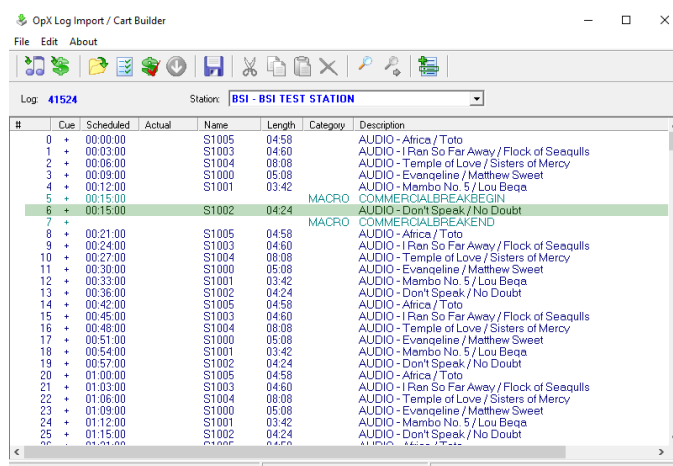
OpX Log Import / Cart Builder

File Edit About

Log: 41524 Station: BSI - BSI TEST STATION

| # | Cue | Scheduled | Actual | Name | Length | Category | Description |
|---|---|---|---|---|---|---|---|
| 0 | + | 00:00:00 | | S1005 | 04:58 | | AUDIO - Africa / Toto |
| 1 | + | 00:03:00 | | S1003 | 04:60 | | AUDIO - I Ran So Far Away / Flock of Seagulls |
| 2 | + | 00:06:00 | | S1004 | 08:08 | | AUDIO - Temple of Love / Sisters of Mercy |
| 3 | + | 00:09:00 | | S1000 | 05:08 | | AUDIO - Evangeline / Matthew Sweet |
| 4 | + | 00:12:00 | | S1001 | 03:42 | | AUDIO - Mambo No. 5 / Lou Bega |
| 5 | + | 00:15:00 | | | | MACRO | COMMERCIALBREAKBEGIN |
| 6 | + | 00:15:00 | | S1002 | 04:24 | | AUDIO - Don't Speak / No Doubt |
| 7 | + | | | | | MACRO | COMMERCIALBREAKEND |
| 8 | + | 00:21:00 | | S1005 | 04:58 | | AUDIO - Africa / Toto |
| 9 | + | 00:24:00 | | S1003 | 04:60 | | AUDIO - I Ran So Far Away / Flock of Seagulls |
| 10 | + | 00:27:00 | | S1004 | 08:08 | | AUDIO - Temple of Love / Sisters of Mercy |
| 11 | + | 00:30:00 | | S1000 | 05:08 | | AUDIO - Evangeline / Matthew Sweet |
| 12 | + | 00:33:00 | | S1001 | 03:42 | | AUDIO - Mambo No. 5 / Lou Bega |
| 13 | + | 00:36:00 | | S1002 | 04:24 | | AUDIO - Don't Speak / No Doubt |
| 14 | + | 00:42:00 | | S1005 | 04:58 | | AUDIO - Africa / Toto |
| 15 | + | 00:45:00 | | S1003 | 04:60 | | AUDIO - I Ran So Far Away / Flock of Seagulls |
| 16 | + | 00:48:00 | | S1004 | 08:08 | | AUDIO - Temple of Love / Sisters of Mercy |
| 17 | + | 00:51:00 | | S1000 | 05:08 | | AUDIO - Evangeline / Matthew Sweet |
| 18 | + | 00:54:00 | | S1001 | 03:42 | | AUDIO - Mambo No. 5 / Lou Bega |
| 19 | + | 00:57:00 | | S1002 | 04:24 | | AUDIO - Don't Speak / No Doubt |
| 20 | + | 01:00:00 | | S1005 | 04:58 | | AUDIO - Africa / Toto |
| 21 | + | 01:03:00 | | S1003 | 04:60 | | AUDIO - I Ran So Far Away / Flock of Seagulls |
| 22 | + | 01:06:00 | | S1004 | 08:08 | | AUDIO - Temple of Love / Sisters of Mercy |
| 23 | + | 01:09:00 | | S1000 | 05:08 | | AUDIO - Evangeline / Matthew Sweet |
| 24 | + | 01:12:00 | | S1001 | 03:42 | | AUDIO - Mambo No. 5 / Lou Bega |
| 25 | + | 01:15:00 | | S1002 | 04:24 | | AUDIO - Don't Speak / No Doubt |